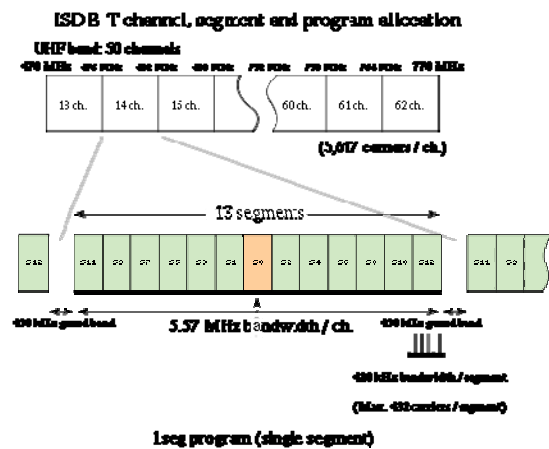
ISDB-T channel, segment and program allocation

UHF band: 50 channels

470 MHz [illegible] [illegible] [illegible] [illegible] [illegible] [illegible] 770 MHz

13 ch.

14 ch.

15 ch.

60 ch.

61 ch.

62 ch.

(5,617 carriers / ch.)

13 segments

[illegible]

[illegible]

5.57 MHz bandwidth / ch.

430 kHz guard band

430 kHz guard band

430 kHz bandwidth / segment

(Max. 432 carriers / segment)

1seg program (single segment)